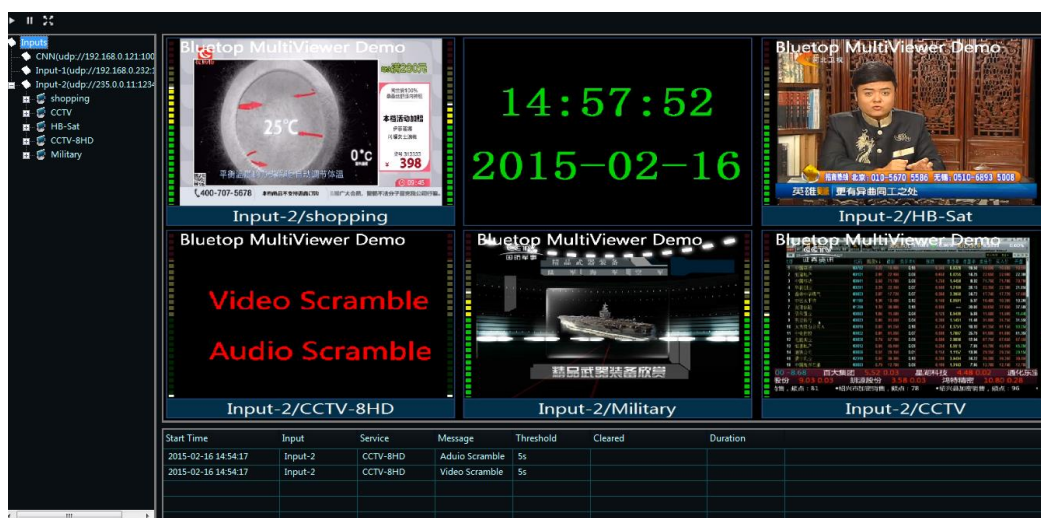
Inputs
CNN(udp://192.168.0.121:100
Input-1(udp://192.168.0.232:1
Input-2(udp://235.0.0.11:1234
shopping
CCTV
HB-Sat
CCTV-8HD
Military

Bluetop MultiViewer Demo
25℃
0℃
¥ 398
400-707-5678
Input-2/shopping

14:57:52
2015-02-16

Bluetop MultiViewer Demo
英雄 更有异曲同工之处
Input-2/HB-Sat

Bluetop MultiViewer Demo
Video Scramble
Audio Scramble
Input-2/CCTV-8HD

Bluetop MultiViewer Demo
精品武器装备欣赏
Input-2/Military

Bluetop MultiViewer Demo
Input-2/CCTV

| Start Time | Input | Service | Message | Threshold | Cleared | Duration |
|---|---|---|---|---|---|---|
| 2015-02-16 14:54:17 | Input-2 | CCTV-8HD | Aduio Scramble | 5s | | |
| 2015-02-16 14:54:17 | Input-2 | CCTV-8HD | Video Scramble | 5s | | |